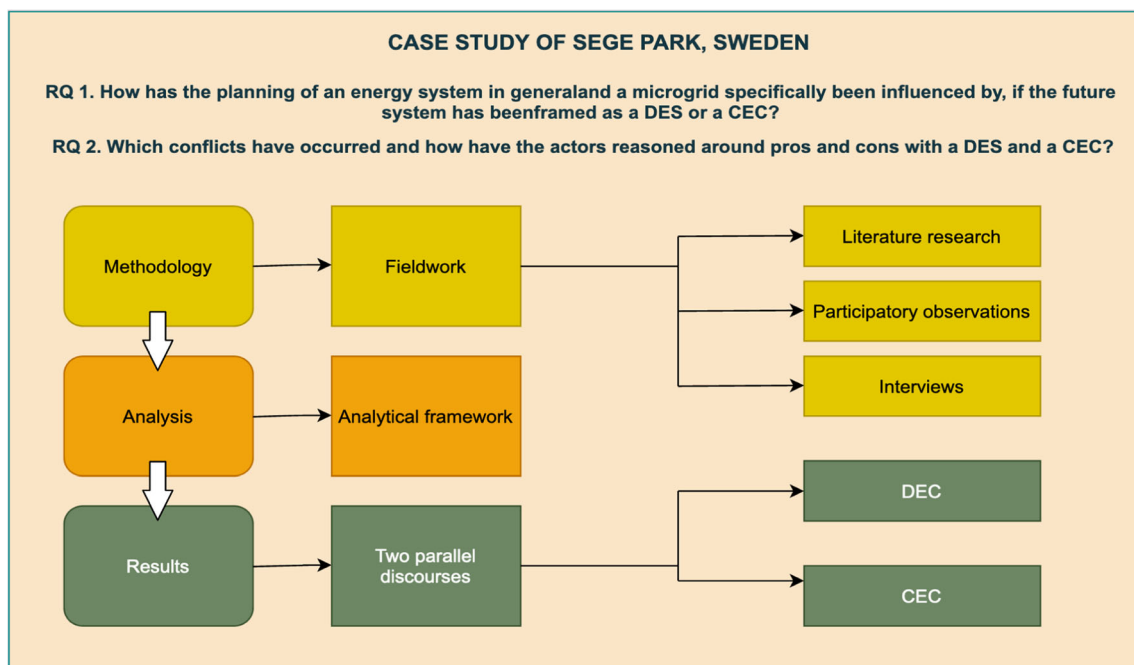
CASE STUDY OF SEGE PARK, SWEDEN

RQ 1. How has the planning of an energy system in generaland a microgrid specifically been influenced by, if the future system has beenframed as a DES or a CEC?

RQ 2. Which conflicts have occurred and how have the actors reasoned around pros and cons with a DES and a CEC?

Methodology

Fieldwork

Literature research

Participatory observations

Interviews

Analysis

Analytical framework

Results

Two parallel discourses

DEC

CEC